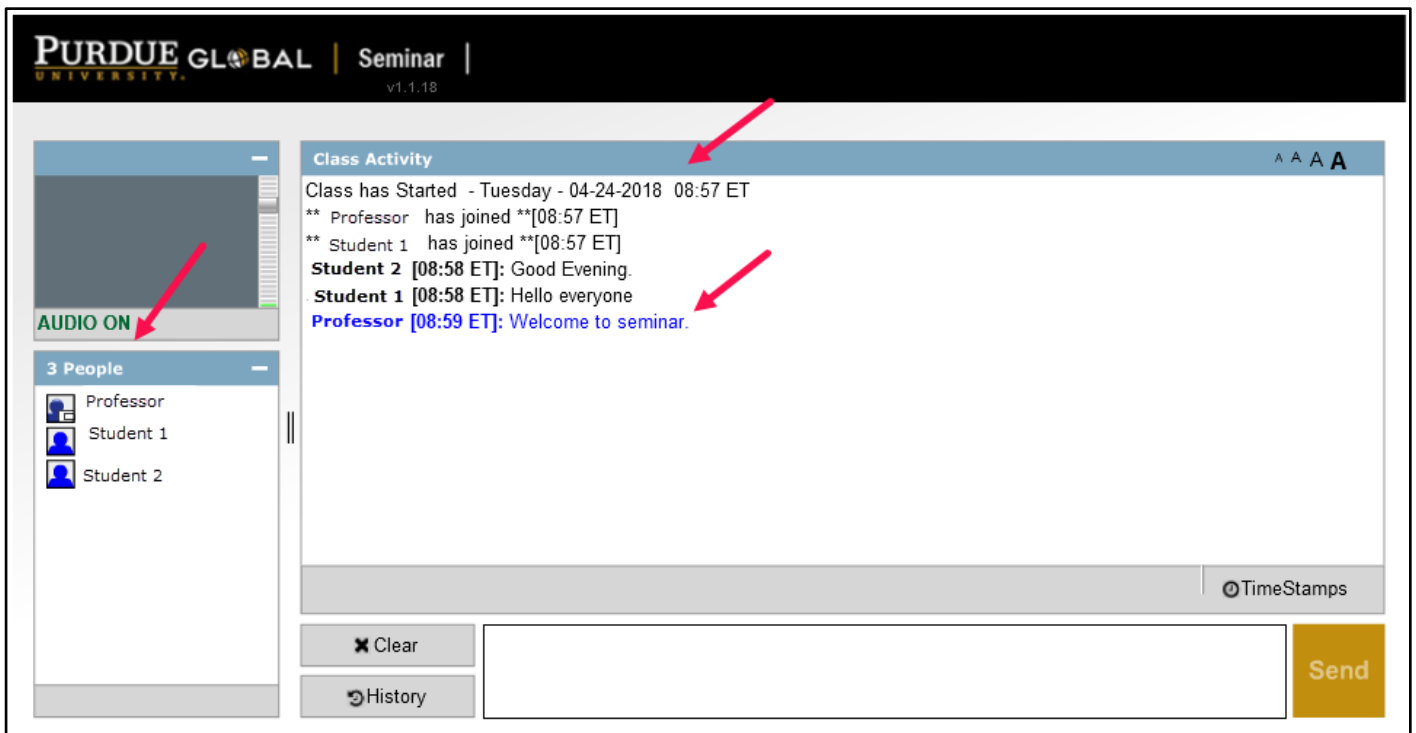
PURDUE UNIVERSITY GLOBAL | Seminar |
v1.1.18

AUDIO ON

3 People
Professor
Student 1
Student 2

Class Activity
A A A A

Class has Started - Tuesday - 04-24-2018 08:57 ET
** Professor has joined **[08:57 ET]
** Student 1 has joined **[08:57 ET]
Student 2 [08:58 ET]: Good Evening.
Student 1 [08:58 ET]: Hello everyone
Professor [08:59 ET]: Welcome to seminar.

TimeStamps

Clear
History
Send